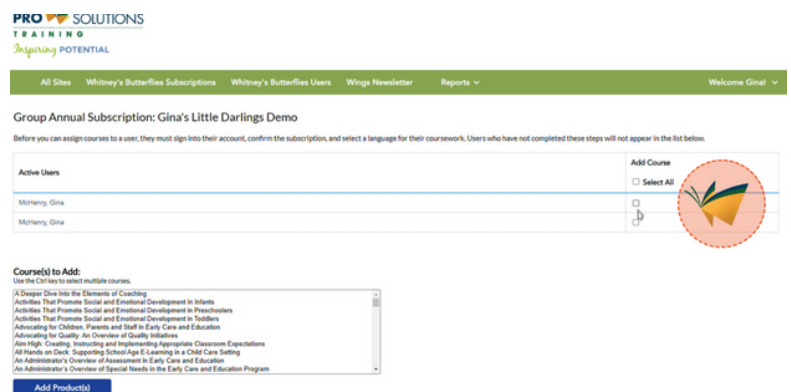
PRO SOLUTIONS
TRAINING
Inspiring POTENTIAL

All Sites | Whitney's Butterflies Subscriptions | Whitney's Butterflies Users | Wings Newsletter | Reports | Welcome Gina!

Group Annual Subscription: Gina's Little Darlings Demo

Before you can assign courses to a user, they must sign into their account, confirm the subscription, and select a language for their coursework. Users who have not completed these steps will not appear in the list below.

| Active Users | Add Course ☐ Select All |
|---|---|
| McHenry, Gina | ☐ |
| McHenry, Gina | ☐ |

Course(s) to Add:
Use the Ctrl key to select multiple courses.

A Deeper Dive Into the Elements of Coaching
Activities That Promote Social and Emotional Development In Infants
Activities That Promote Social and Emotional Development In Preschoolers
Activities That Promote Social and Emotional Development In Toddlers
Advocating for Children, Parents and Staff in Early Care and Education
Advocating for Quality: An Overview of Quality Initiatives
Aim High: Creating, Instructing and Implementing Appropriate Classroom Expectations
All Hands on Deck: Supporting School Age E-Learning in a Child Care Setting
An Administrator's Overview of Assessment in Early Care and Education
An Administrator's Overview of Special Needs in the Early Care and Education Program

Add Product(s)